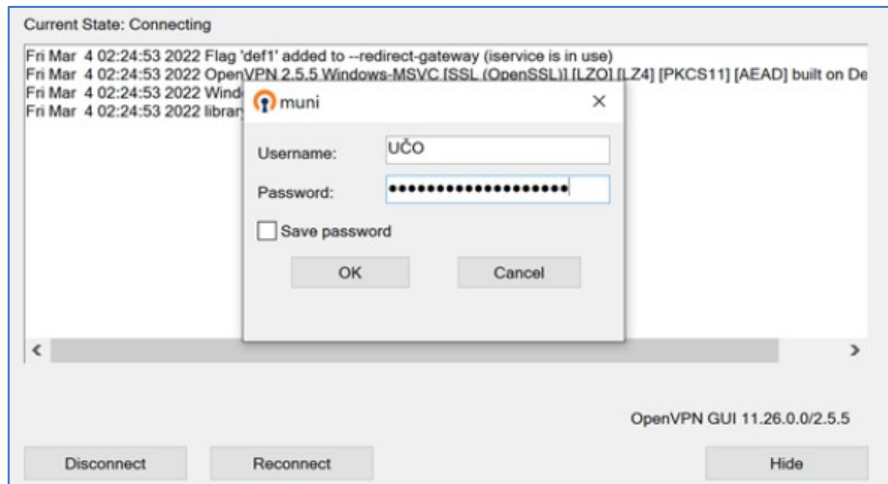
Current State: Connecting

Fri Mar 4 02:24:53 2022 Flag 'def1' added to --redirect-gateway (iservice is in use)
Fri Mar 4 02:24:53 2022 OpenVPN 2.5.5 Windows-MSVC [SSL (OpenSSL)] [LZO] [LZ4] [PKCS11] [AEAD] built on De
Fri Mar 4 02:24:53 2022 Wind
Fri Mar 4 02:24:53 2022 library

muni

Username: UČO

Password: ••••••••••••••••••••

Save password

OK

Cancel

OpenVPN GUI 11.26.0.0/2.5.5

Disconnect

Reconnect

Hide